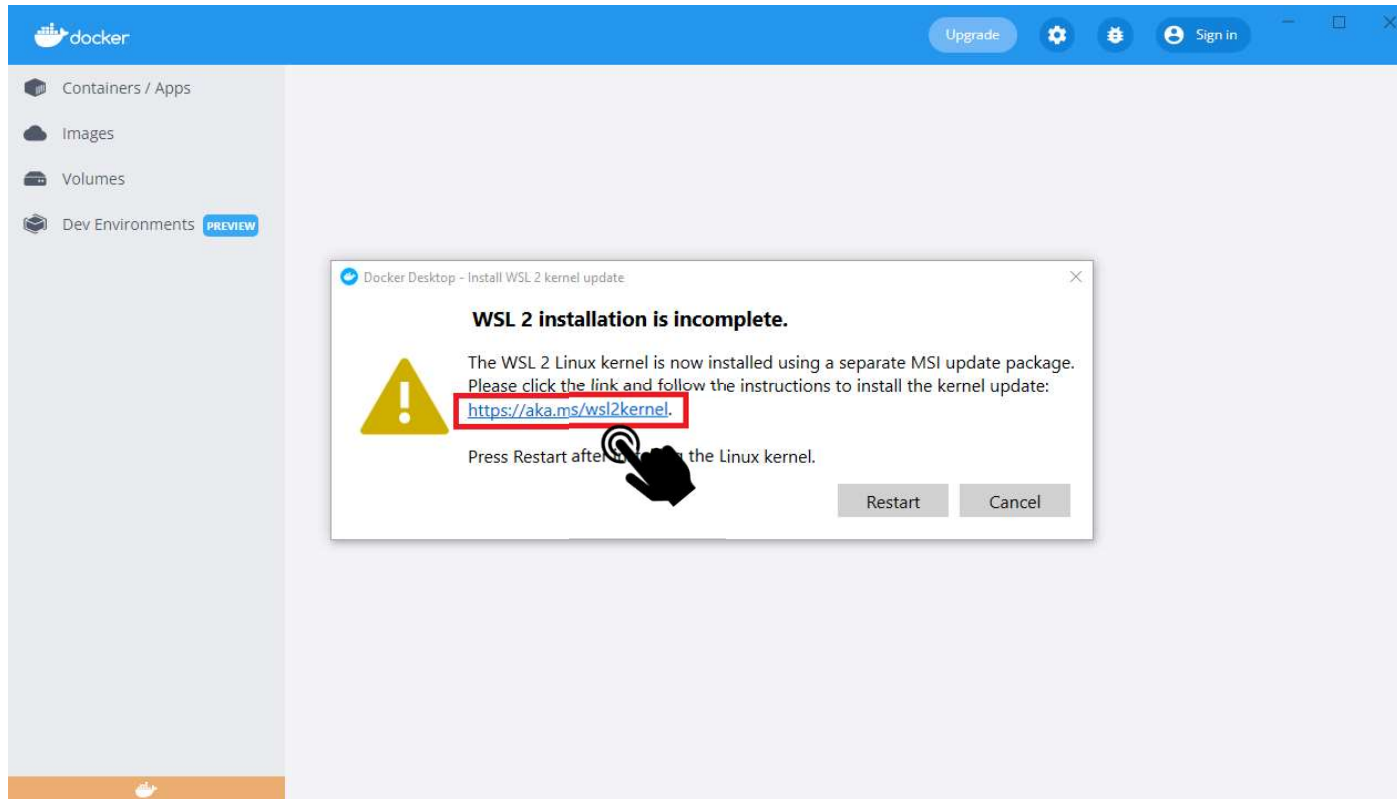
docker

Upgrade

Sign in

Containers / Apps

Images

Volumes

Dev Environments PREVIEW

Docker Desktop - Install WSL 2 kernel update

WSL 2 installation is incomplete.

The WSL 2 Linux kernel is now installed using a separate MSI update package. Please click the link and follow the instructions to install the kernel update: https://aka.ms/wsl2kernel.

Press Restart after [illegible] the Linux kernel.

Restart

Cancel